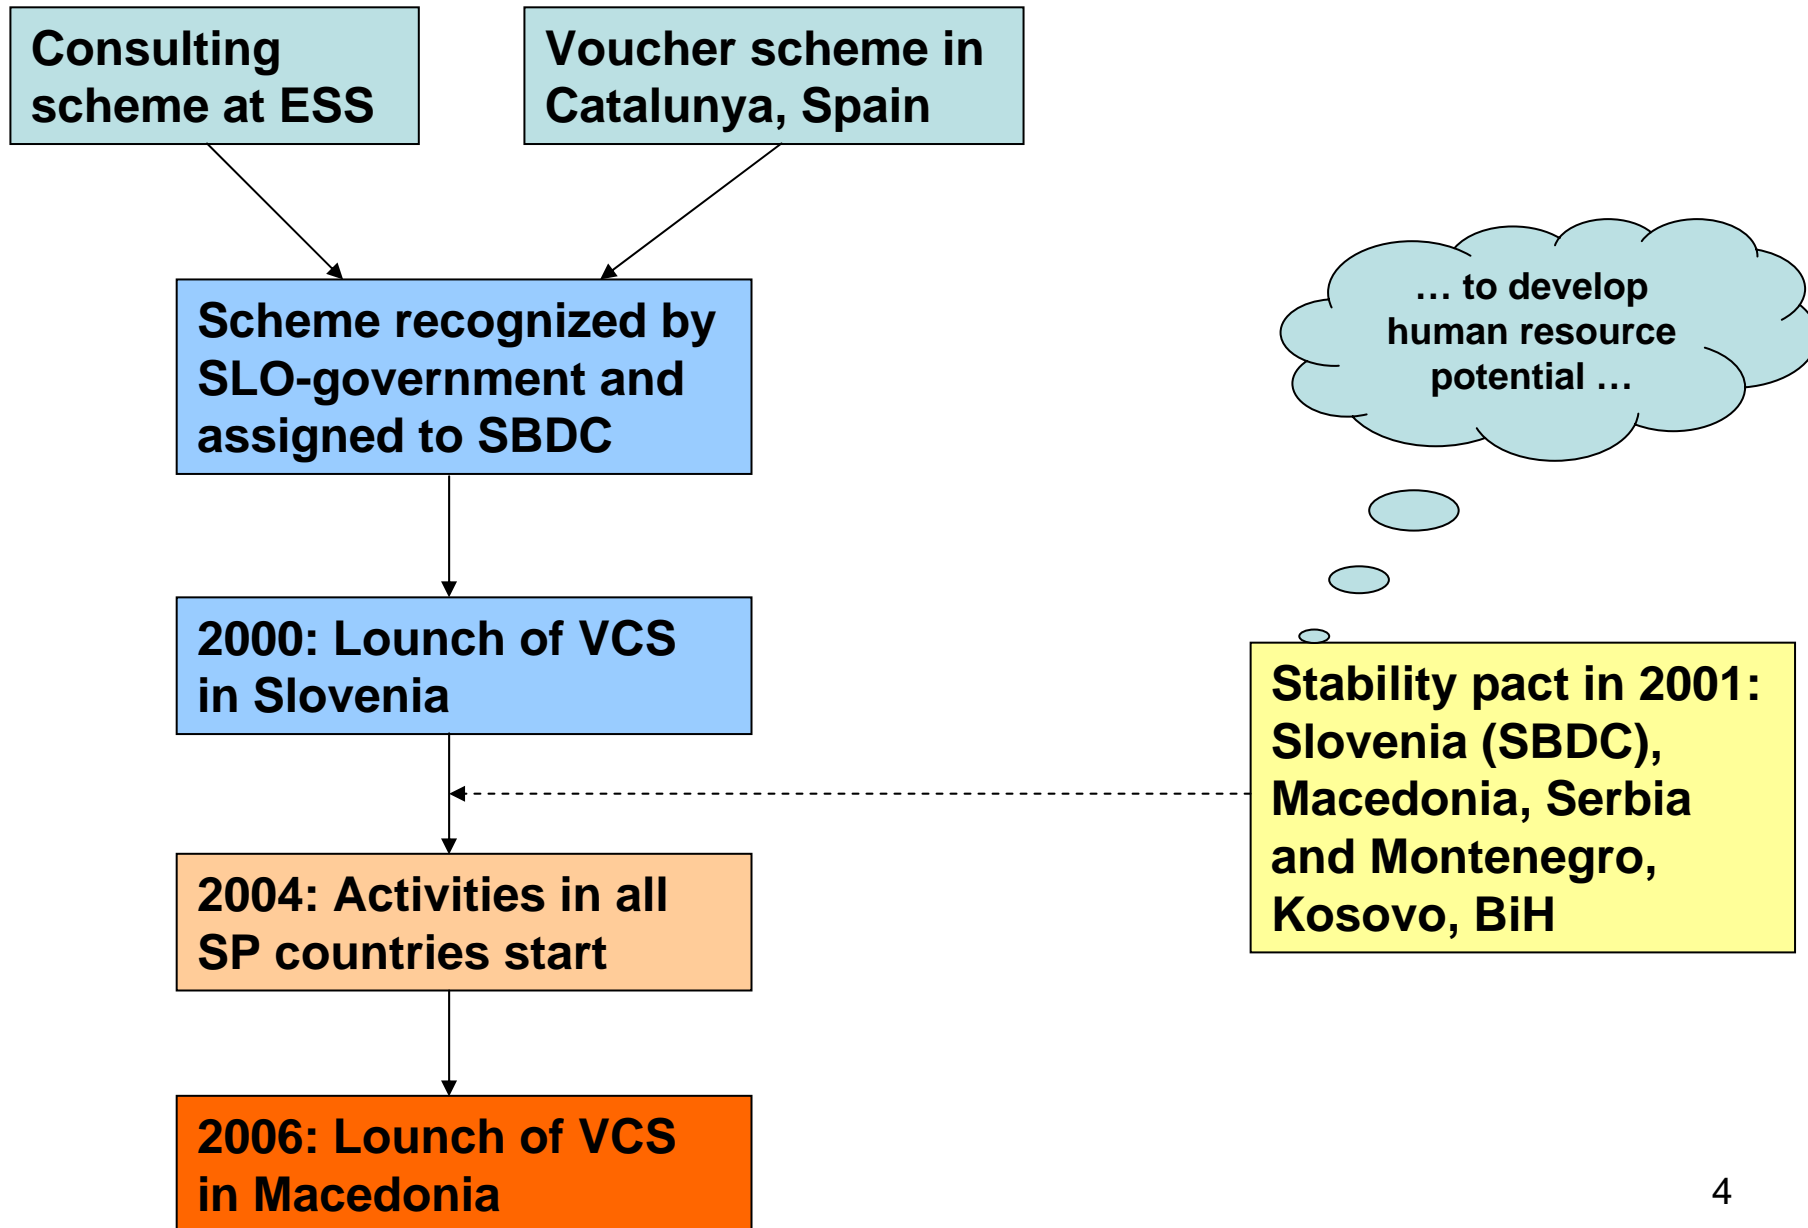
Consulting scheme at ESS

Voucher scheme in Catalunya, Spain

Scheme recognized by SLO-government and assigned to SBDC

… to develop human resource potential …

2000: Lounch of VCS in Slovenia

Stability pact in 2001: Slovenia (SBDC), Macedonia, Serbia and Montenegro, Kosovo, BiH

2004: Activities in all SP countries start

2006: Lounch of VCS in Macedonia

4